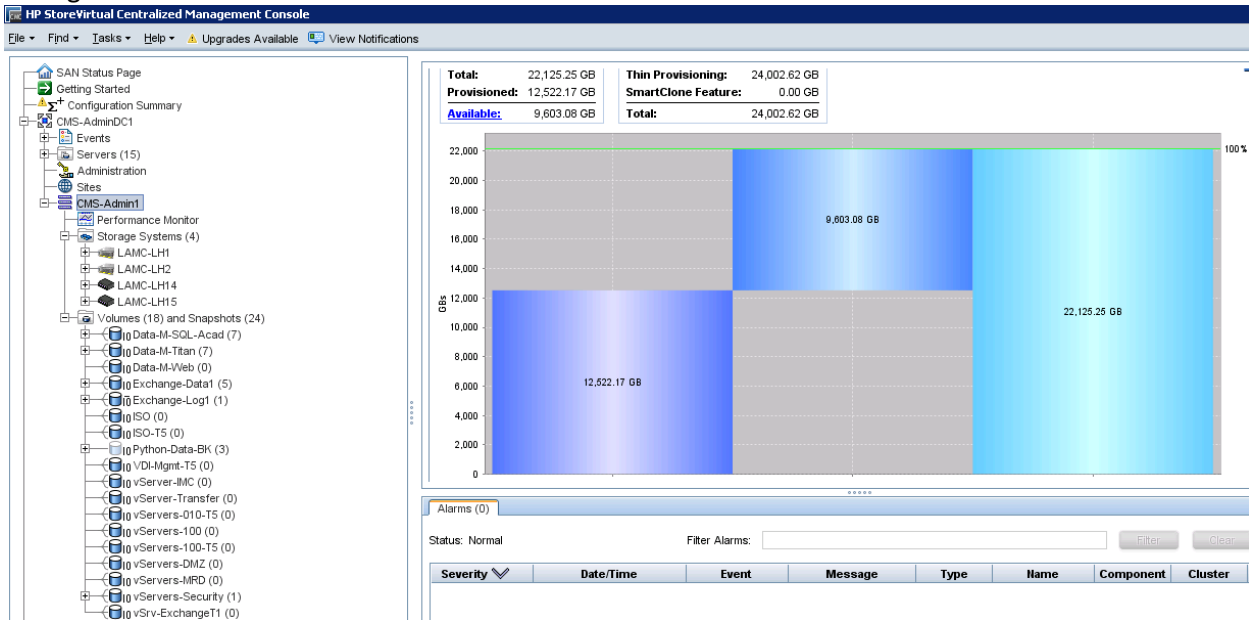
HP StoreVirtual Centralized Management Console

File ▾ Find ▾ Tasks ▾ Help ▾ Upgrades Available View Notifications

SAN Status Page
Getting Started
$\Sigma^+$ Configuration Summary
CMS-AdminDC1
Events
Servers (15)
Administration
Sites
CMS-Admin1
Performance Monitor
Storage Systems (4)
LAMC-LH1
LAMC-LH2
LAMC-LH14
LAMC-LH15
Volumes (18) and Snapshots (24)
Data-M-SQL-Acad (7)
Data-M-Titan (7)
Data-M-Web (0)
Exchange-Data1 (5)
Exchange-Log1 (1)
ISO (0)
ISO-T5 (0)
Python-Data-BK (3)
VDI-Mgmt-T5 (0)
vServer-IMC (0)
vServer-Transfer (0)
vServers-010-T5 (0)
vServers-100 (0)
vServers-100-T5 (0)
vServers-DMZ (0)
vServers-MRD (0)
vServers-Security (1)
vSrv-ExchangeT1 (0)

| Total: | 22,125.25 GB |
|---|---|
| Provisioned: | 12,522.17 GB |
| Available: | 9,603.08 GB |

| Thin Provisioning: | 24,002.62 GB |
|---|---|
| SmartClone Feature: | 0.00 GB |
| Total: | 24,002.62 GB |

22,000
20,000
18,000
16,000
14,000
12,000
10,000
8,000
6,000
4,000
2,000
0
GBs
100%
9,603.08 GB
22,125.25 GB
12,522.17 GB

Alarms (0)
Status: Normal
Filter Alarms:
Filter
Clear

| Severity | Date/Time | Event | Message | Type | Name | Component | Cluster |
|---|---|---|---|---|---|---|---|